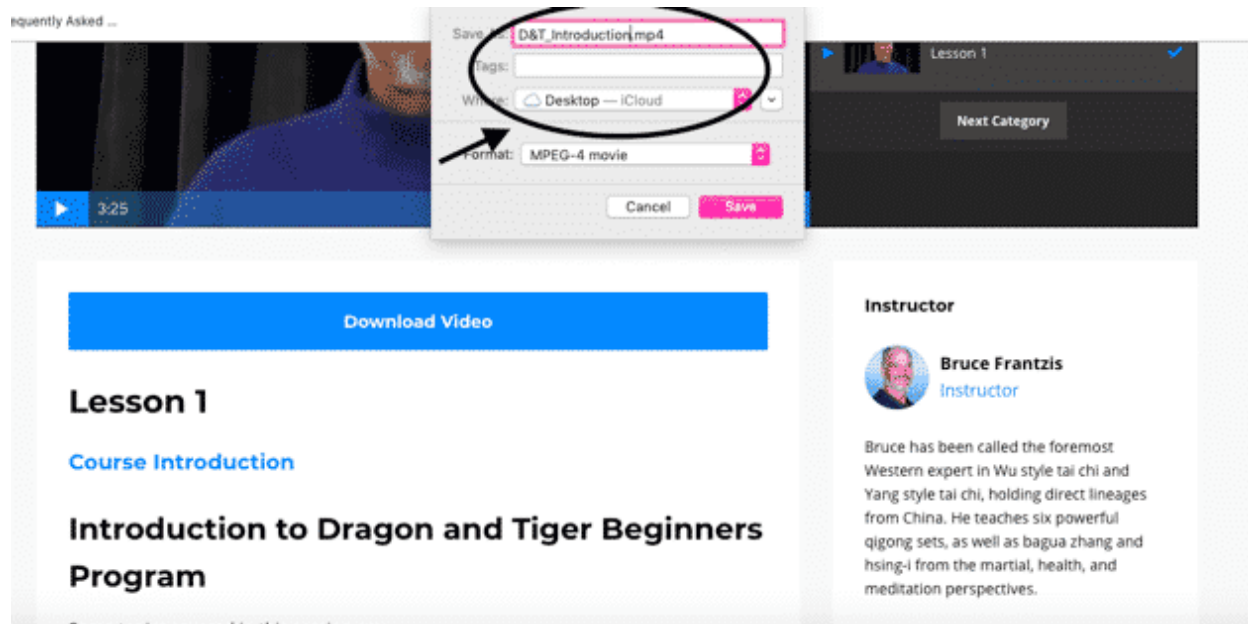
equently Asked ...

Save As: D&T_Introduction.mp4

Tags:

Where: Desktop — iCloud

Format: MPEG-4 movie

Cancel

Save

3:25

Lesson 1

Next Category

Download Video

Lesson 1

Course Introduction

Introduction to Dragon and Tiger Beginners Program

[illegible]

Instructor

Bruce Frantzis

Instructor

Bruce has been called the foremost Western expert in Wu style tai chi and Yang style tai chi, holding direct lineages from China. He teaches six powerful qigong sets, as well as bagua zhang and hsing-i from the martial, health, and meditation perspectives.